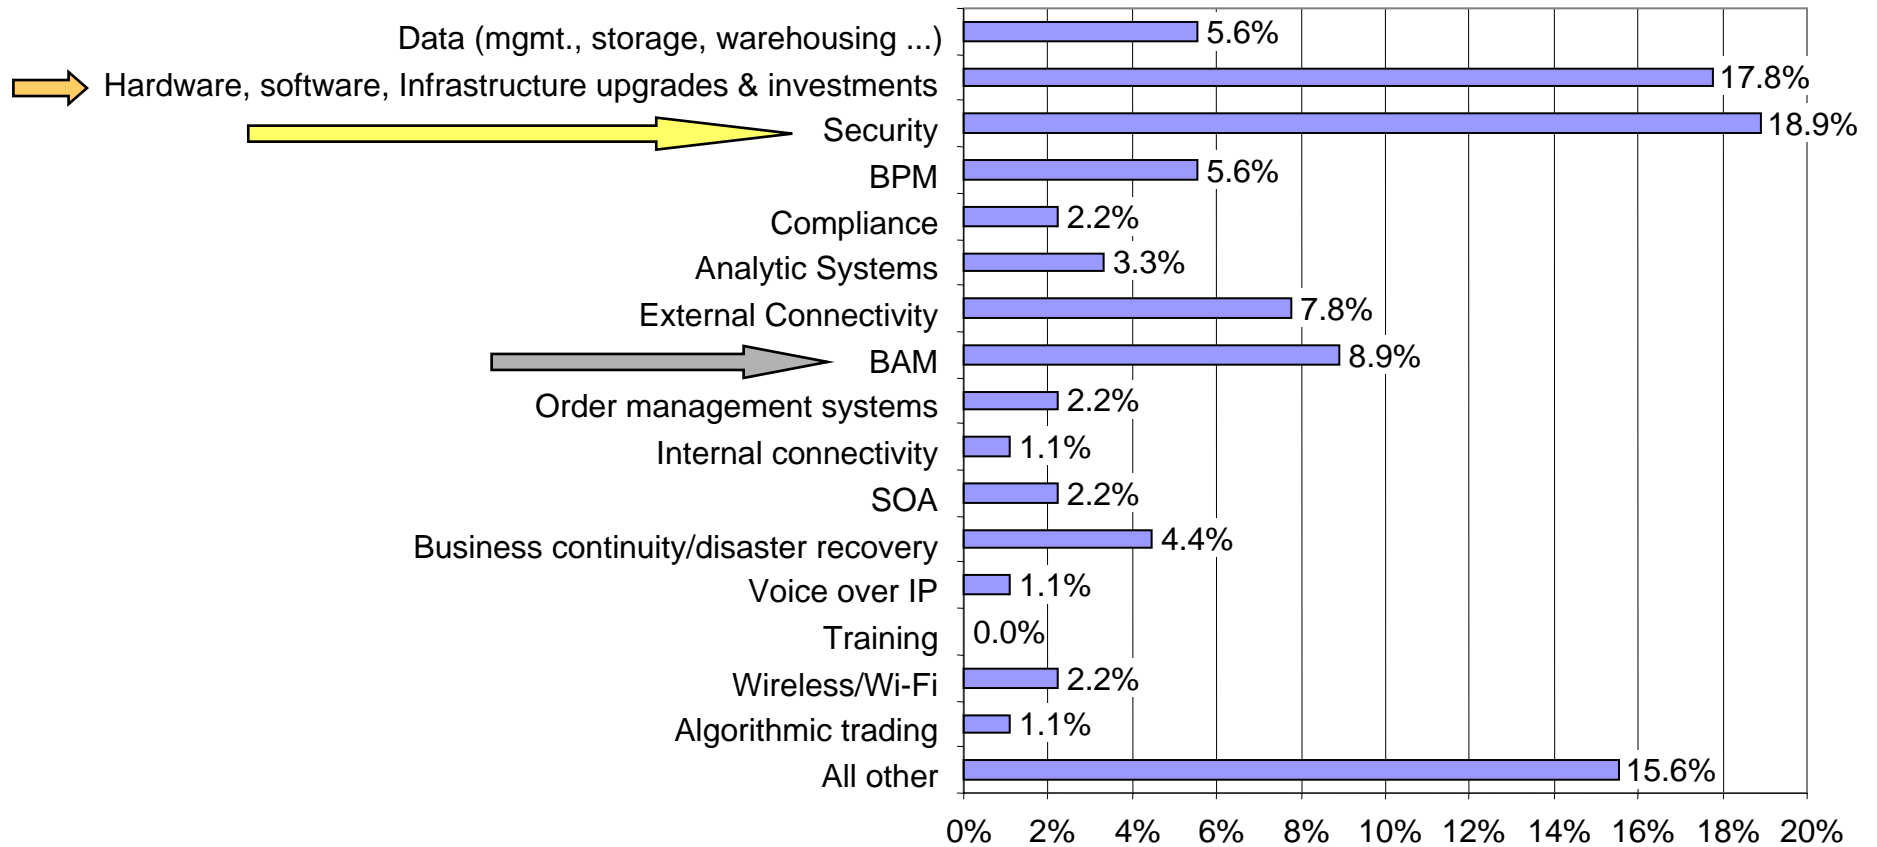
| Category | Value |
|---|---|
| Data (mgmt., storage, warehousing ...) | 5.6% |
| Hardware, software, Infrastructure upgrades & investments | 17.8% |
| Security | 18.9% |
| BPM | 5.6% |
| Compliance | 2.2% |
| Analytic Systems | 3.3% |
| External Connectivity | 7.8% |
| BAM | 8.9% |
| Order management systems | 2.2% |
| Internal connectivity | 1.1% |
| SOA | 2.2% |
| Business continuity/disaster recovery | 4.4% |
| Voice over IP | 1.1% |
| Training | 0.0% |
| Wireless/Wi-Fi | 2.2% |
| Algorithmic trading | 1.1% |
| All other | 15.6% |

0% 2% 4% 6% 8% 10% 12% 14% 16% 18% 20%